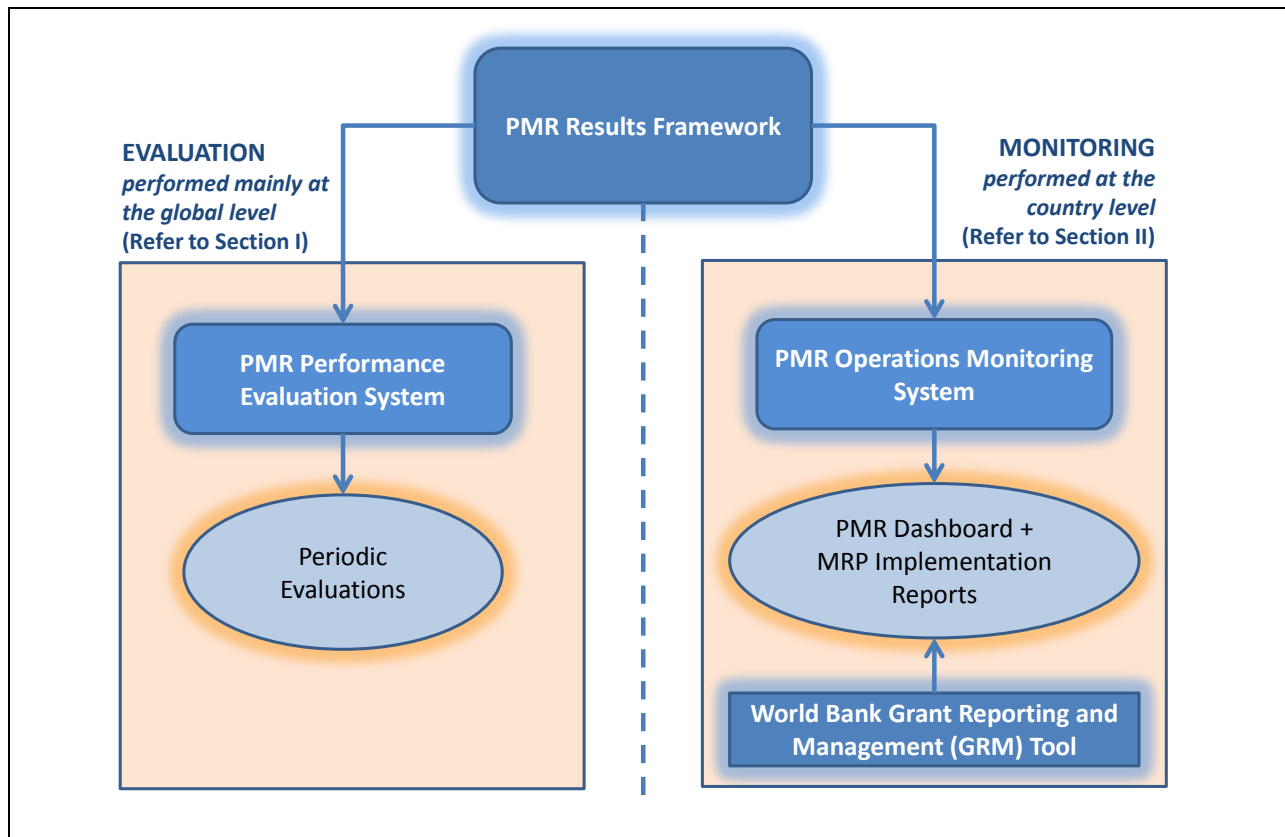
PMR Results Framework

EVALUATION
performed mainly at the global level
(Refer to Section I)

PMR Performance Evaluation System

Periodic Evaluations

MONITORING
performed at the country level
(Refer to Section II)

PMR Operations Monitoring System

PMR Dashboard + MRP Implementation Reports

World Bank Grant Reporting and Management (GRM) Tool